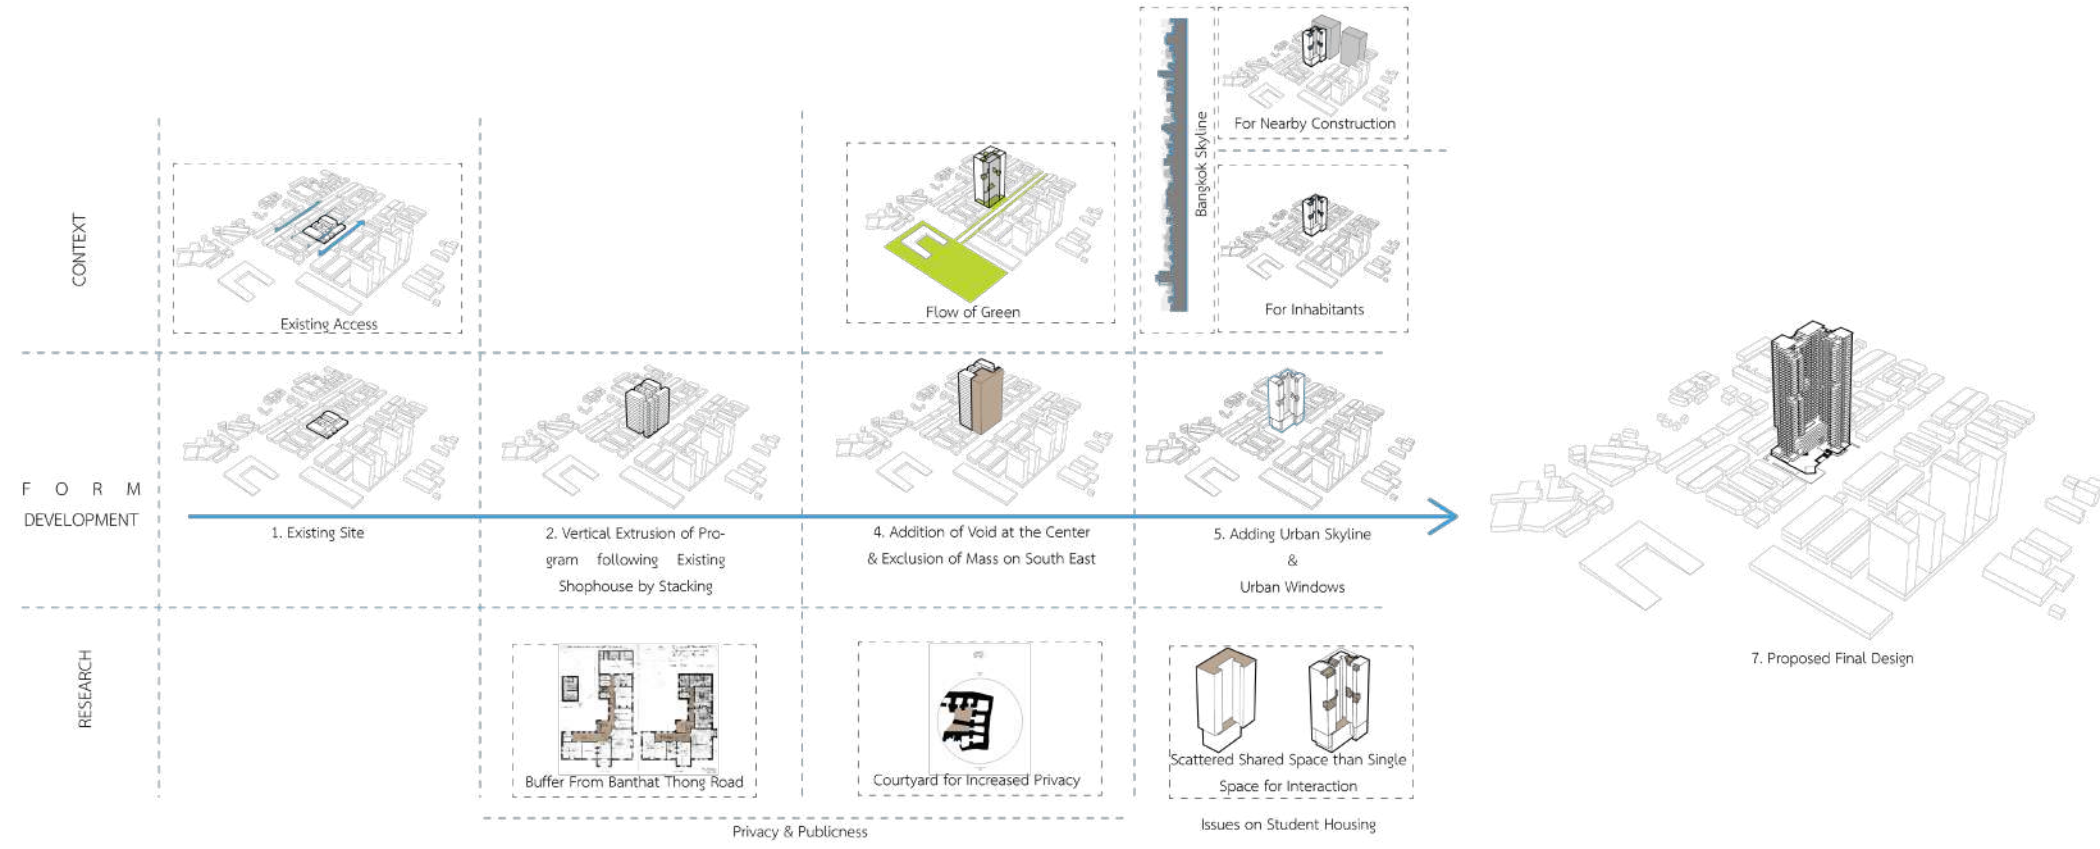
CONTEXT

Existing Access

Flow of Green

Bangkok Skyline

For Nearby Construction

For Inhabitants

FORM DEVELOPMENT

1. Existing Site

2. Vertical Extrusion of Program following Existing Shophouse by Stacking

4. Addition of Void at the Center & Exclusion of Mass on South East

5. Adding Urban Skyline & Urban Windows

7. Proposed Final Design

RESEARCH

Buffer From Banthat Thong Road

Courtyard for Increased Privacy

Scattered Shared Space than Single Space for Interaction

Privacy & Publicness

Issues on Student Housing